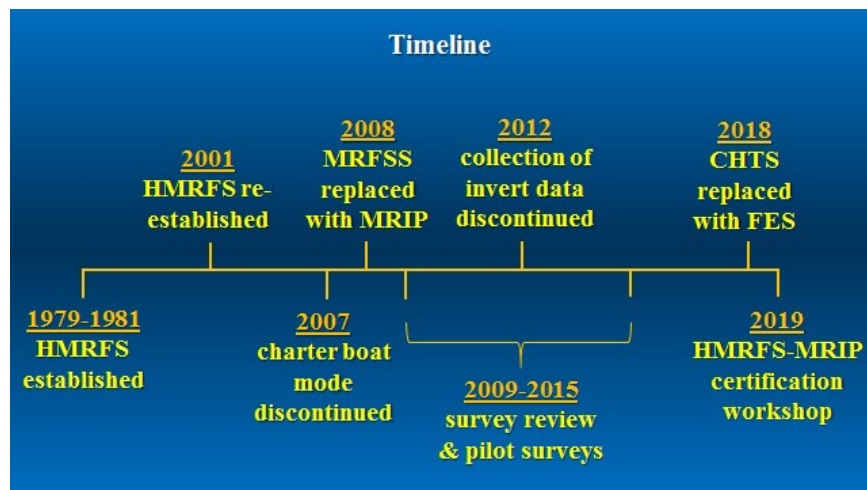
Timeline

2001
HMRFS re-established

2008
MRFSS replaced with MRIP

2012
collection of invert data discontinued

2018
CHTS replaced with FES

1979-1981
HMRFS established

2007
charter boat mode discontinued

2009-2015
survey review & pilot surveys

2019
HMRFS-MRIP certification workshop